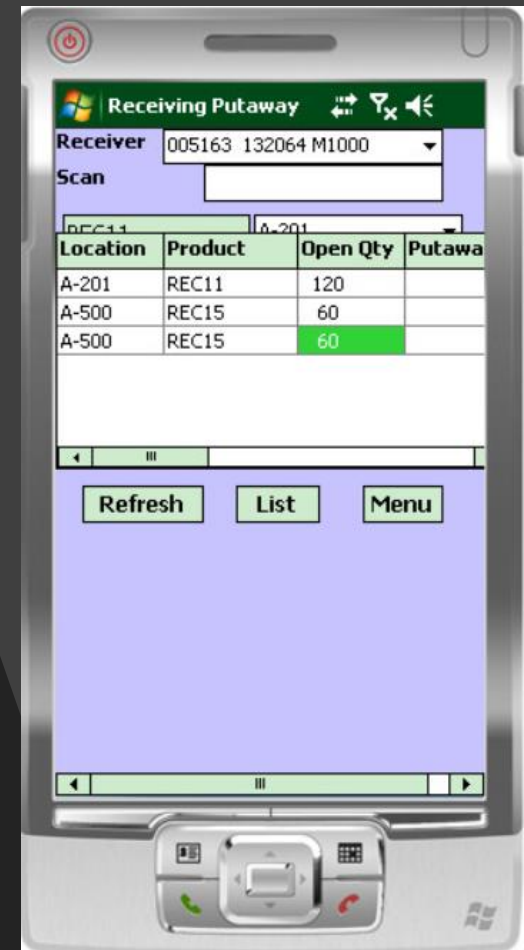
Receiving Putaway

Receiver 005163 132064 M1000

Scan

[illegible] A-201

| Location | Product | Open Qty | Putawa |
|---|---|---|---|
| A-201 | REC11 | 120 | |
| A-500 | REC15 | 60 | |
| A-500 | REC15 | 60 | |

Refresh List Menu